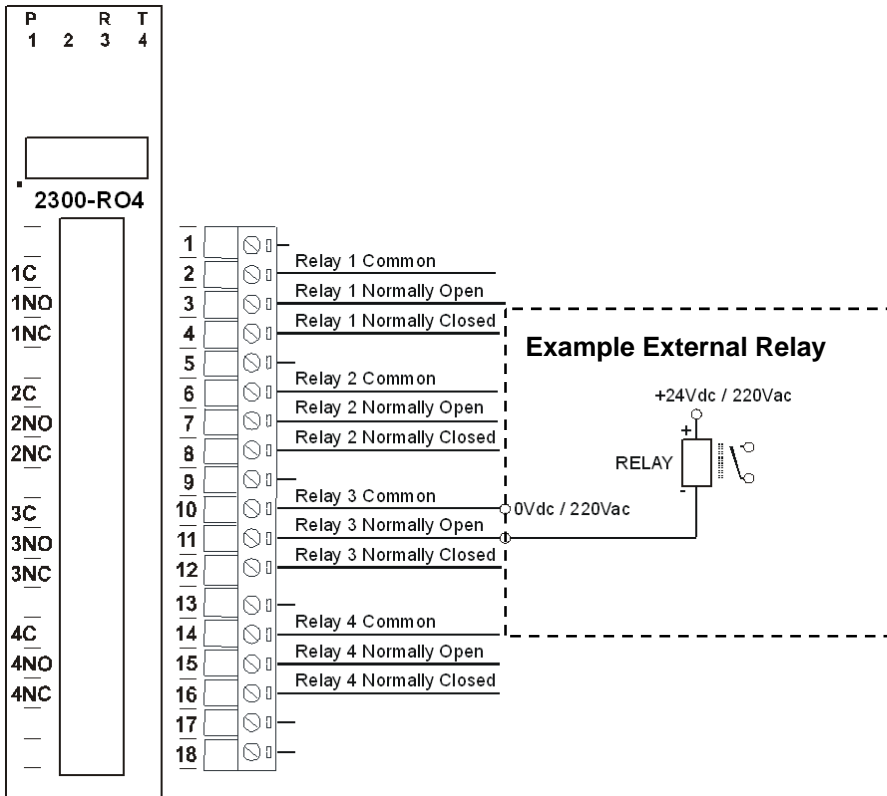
P 1 2 R 3 T 4

2300-RO4

1C
1NO
1NC

2C
2NO
2NC

3C
3NO
3NC

4C
4NO
4NC

1
2 Relay 1 Common
3 Relay 1 Normally Open
4 Relay 1 Normally Closed
5
6 Relay 2 Common
7 Relay 2 Normally Open
8 Relay 2 Normally Closed
9
10 Relay 3 Common
11 Relay 3 Normally Open
12 Relay 3 Normally Closed
13
14 Relay 4 Common
15 Relay 4 Normally Open
16 Relay 4 Normally Closed
17
18

Example External Relay

+24Vdc / 220Vac

+

RELAY

-

0Vdc / 220Vac